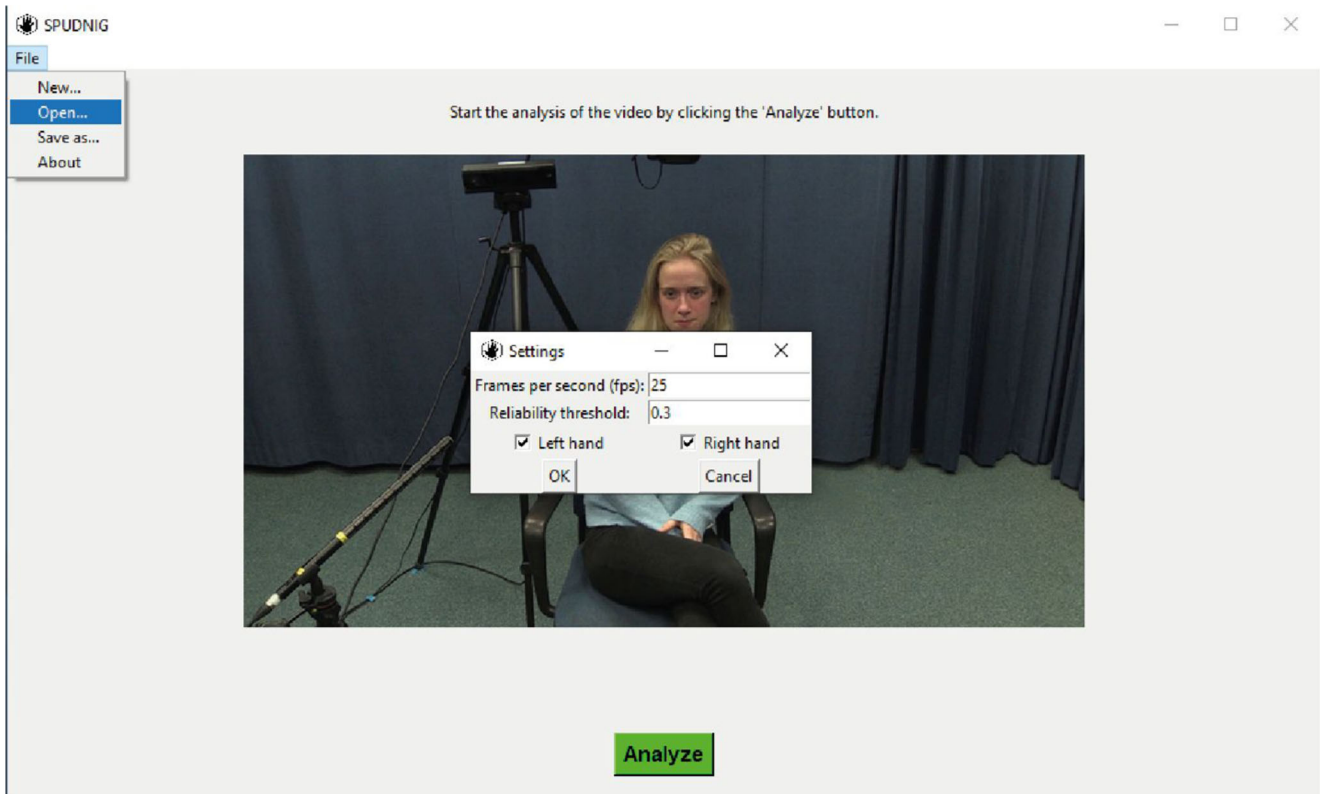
SPUDNIG

File

New...
Open...
Save as...
About

Start the analysis of the video by clicking the 'Analyze' button.

Settings

Frames per second (fps): 25
Reliability threshold: 0.3
Left hand
Right hand
OK
Cancel

Analyze